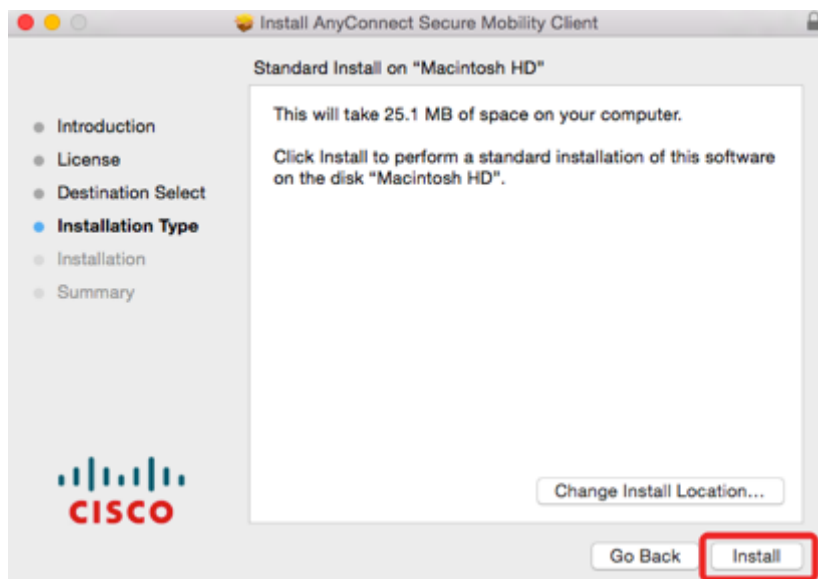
Install AnyConnect Secure Mobility Client

Standard Install on "Macintosh HD"

Introduction
License
Destination Select
Installation Type
Installation
Summary

This will take 25.1 MB of space on your computer.

Click Install to perform a standard installation of this software on the disk "Macintosh HD".

cisco

Change Install Location...

Go Back
Install